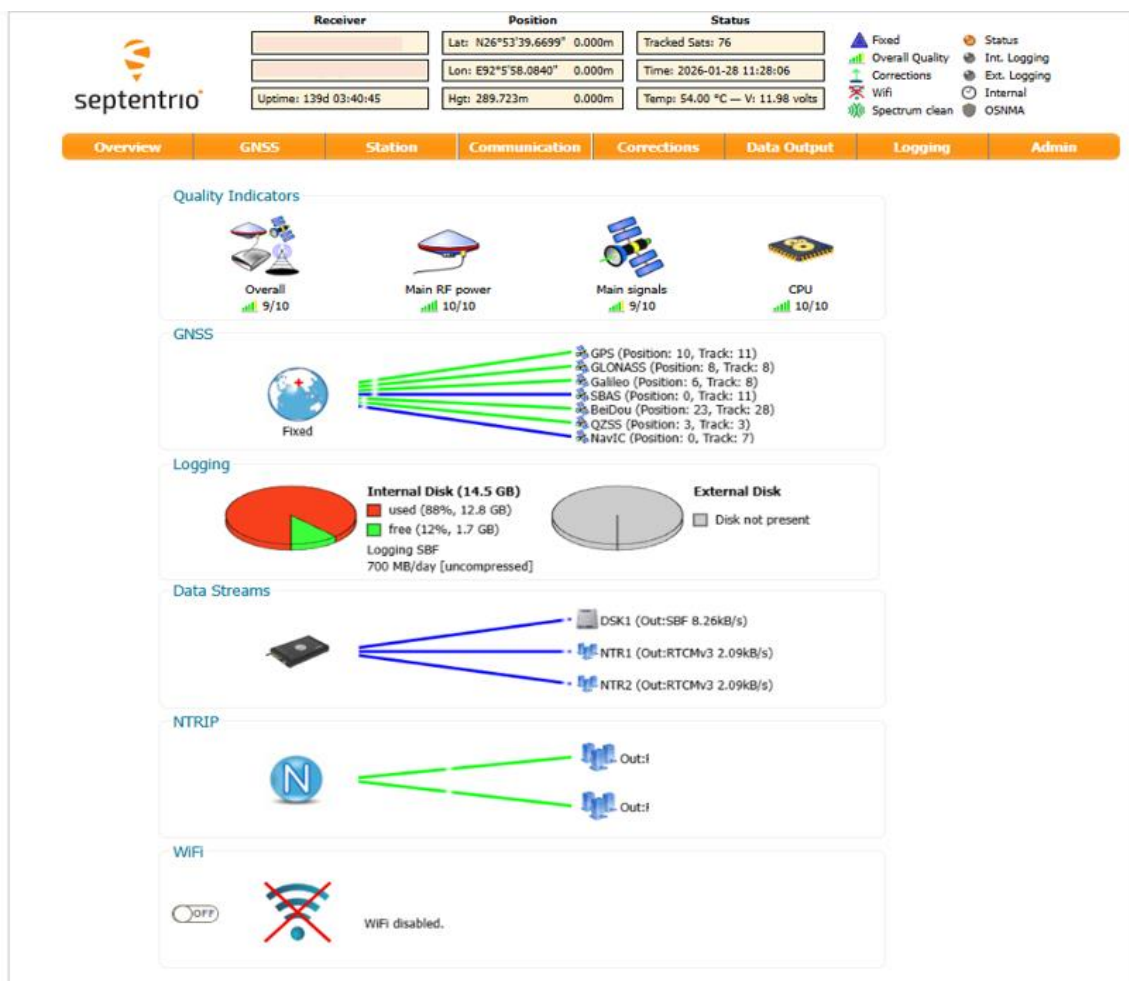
septentrio

Receiver

Uptime: 139d 03:40:45

Position

Lat: N26°53'39.6699" 0.000m

Lon: E92°5'58.0840" 0.000m

Hgt: 289.723m 0.000m

Status

Tracked Sats: 76

Time: 2026-01-28 11:28:06

Temp: 54.00 °C — V: 11.98 volts

Fixed
Overall Quality
Corrections
Wifi
Spectrum clean
Status
Int. Logging
Ext. Logging
Internal
OSNMA

Overview | GNSS | Station | Communication | Corrections | Data Output | Logging | Admin

Quality Indicators

Overall
9/10

Main RF power
10/10

Main signals
9/10

CPU
10/10

GNSS

Fixed

GPS (Position: 10, Track: 11)
GLONASS (Position: 8, Track: 8)
Galileo (Position: 6, Track: 8)
SBAS (Position: 0, Track: 11)
BeiDou (Position: 23, Track: 28)
QZSS (Position: 3, Track: 3)
NavIC (Position: 0, Track: 7)

Logging

Internal Disk (14.5 GB)
used (88%, 12.8 GB)
free (12%, 1.7 GB)
Logging SBF
700 MB/day [uncompressed]

External Disk
Disk not present

Data Streams

DSK1 (Out:SBF 8.26kB/s)
NTR1 (Out:RTCMv3 2.09kB/s)
NTR2 (Out:RTCMv3 2.09kB/s)

NTRIP

N

Out:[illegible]
Out:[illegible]

WiFi

OFF

WiFi disabled.